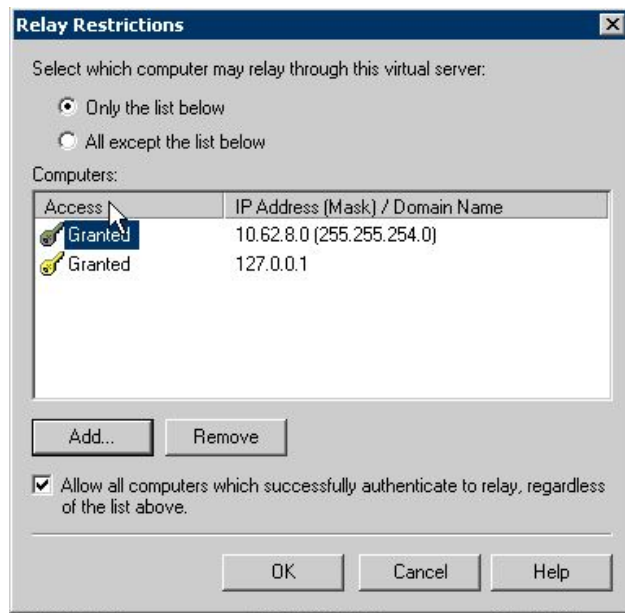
Relay Restrictions

Select which computer may relay through this virtual server:

Only the list below

All except the list below

Computers:

| Access | IP Address (Mask) / Domain Name |
|---|---|
| Granted | 10.62.8.0 (255.255.254.0) |
| Granted | 127.0.0.1 |

Add...

Remove

Allow all computers which successfully authenticate to relay, regardless of the list above.

OK

Cancel

Help